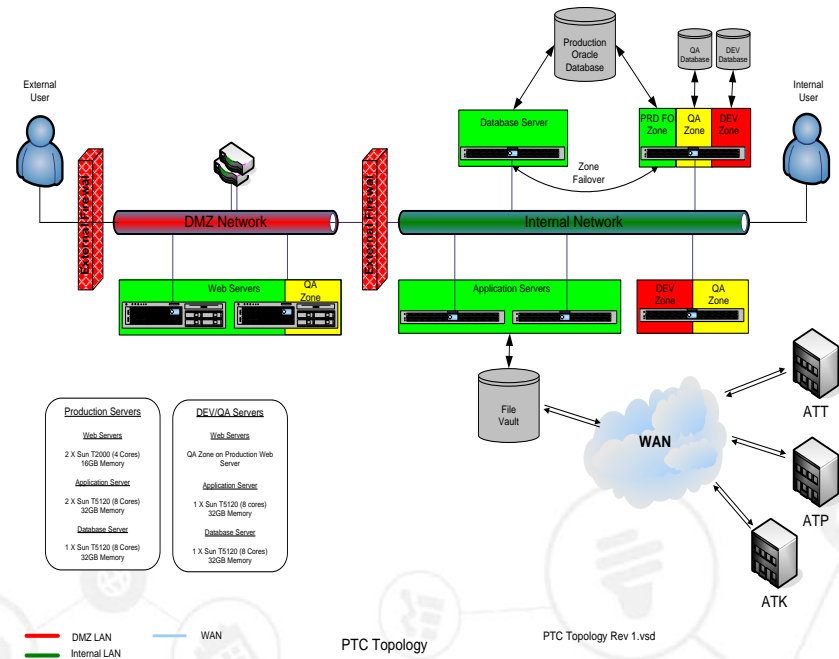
Production Oracle Database

QA Database

DEV Database

External User

Internal User

Database Server

PRD FO Zone

QA Zone

DEV Zone

Zone Failover

External Firewall

DMZ Network

Internal Firewall

Internal Network

Web Servers

QA Zone

Application Servers

DEV Zone

QA Zone

File Vault

WAN

ATT

ATP

ATK

Production Servers

Web Servers

2 X Sun T2000 (4 Cores) 16GB Memory

Application Server

2 X Sun T5120 (8 Cores) 32GB Memory

Database Server

1 X Sun T5120 (8 Cores) 32GB Memory

DEV/QA Servers

Web Servers

QA Zone on Production Web Server

Application Server

1 X Sun T5120 (8 cores) 32GB Memory

Database Server

1 X Sun T5120 (8 Cores) 32GB Memory

DMZ LAN

Internal LAN

WAN

PTC Topology

PTC Topology Rev 1.vsd